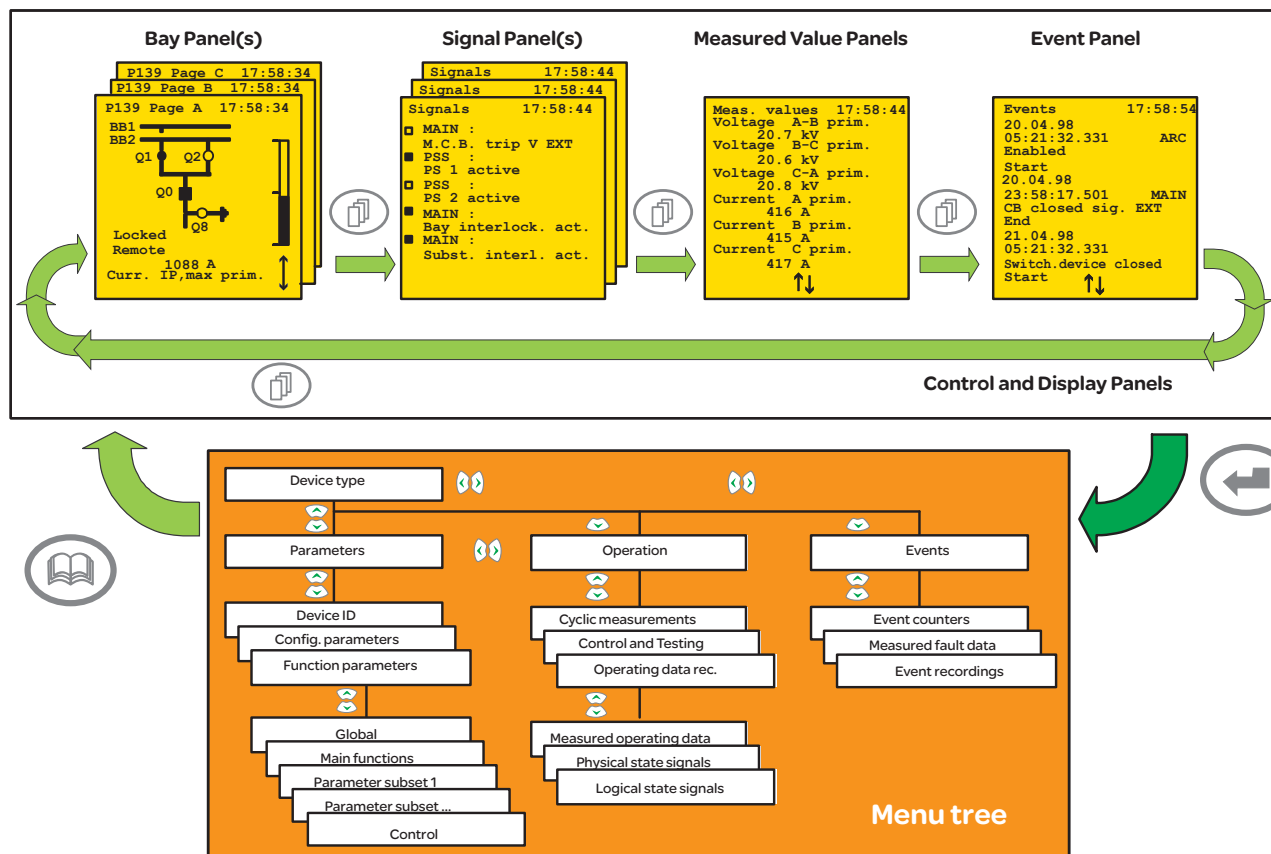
Bay Panel(s)

P139 Page C 17:58:34
P139 Page B 17:58:34
P139 Page A 17:58:34
BB1
BB2
Q1
Q2
Q0
Q8
Locked
Remote
1088 A
Curr. IP,max prim.

Signal Panel(s)

Signals 17:58:44
Signals 17:58:44
Signals 17:58:44
MAIN :
M.C.B. trip V EXT
PSS :
PS 1 active
PSS :
PS 2 active
MAIN :
Bay interlock. act.
MAIN :
Subst. interl. act.

Measured Value Panels

Meas. values 17:58:44
Voltage A-B prim.
20.7 kV
Voltage B-C prim.
20.6 kV
Voltage C-A prim.
20.8 kV
Current A prim.
416 A
Current B prim.
415 A
Current C prim.
417 A

Event Panel

Events 17:58:54
20.04.98
05:21:32.331 ARC
Enabled
Start
20.04.98
23:58:17.501 MAIN
CB closed sig. EXT
End
21.04.98
05:21:32.331
Switch.device closed
Start

Control and Display Panels

Device type
Parameters
Operation
Events
Device ID
Config. parameters
Function parameters
Cyclic measurements
Control and Testing
Operating data rec.
Event counters
Measured fault data
Event recordings
Global
Main functions
Parameter subset 1
Parameter subset ...
Control
Measured operating data
Physical state signals
Logical state signals

Menu tree